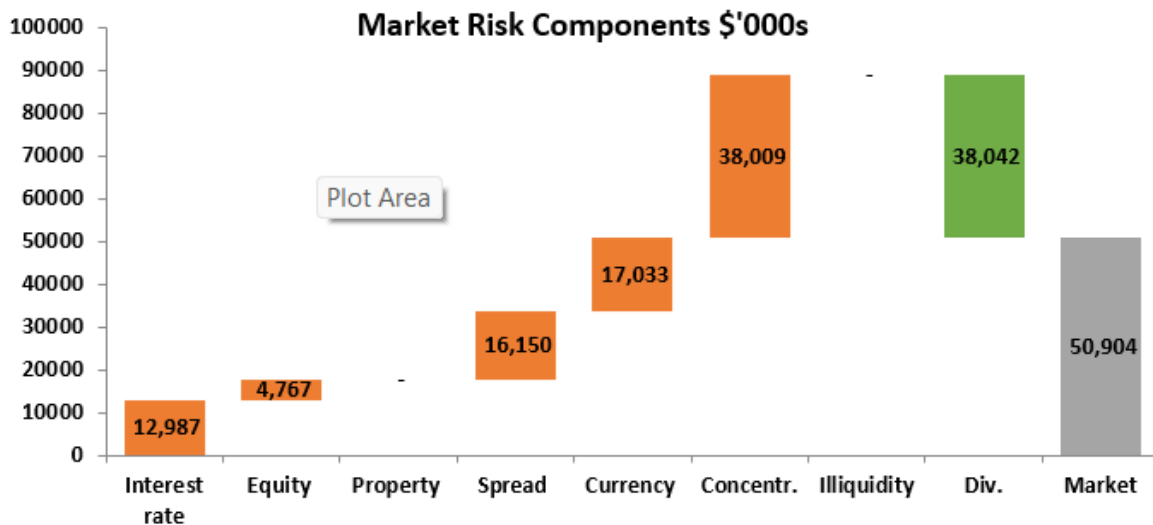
Market Risk Components $'000s

100000
90000
80000
70000
60000
50000
40000
30000
20000
10000
0

Plot Area

12,987
4,767
-
16,150
17,033
38,009
-
38,042
50,904

Interest rate
Equity
Property
Spread
Currency
Concentr.
Illiquidity
Div.
Market